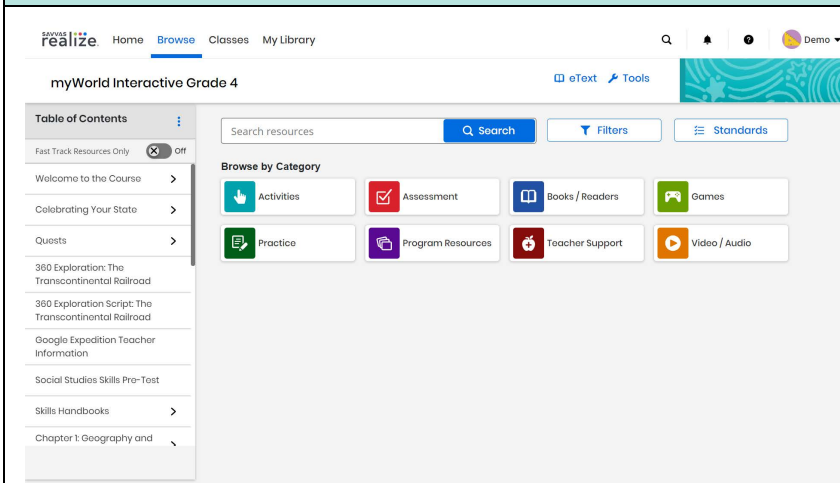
SAVVAS realize. Home Browse Classes My Library

Demo

myWorld Interactive Grade 4

eText Tools

Table of Contents

Fast Track Resources Only Off

Welcome to the Course

Celebrating Your State

Quests

360 Exploration: The Transcontinental Railroad

360 Exploration Script: The Transcontinental Railroad

Google Expedition Teacher Information

Social Studies Skills Pre-Test

Skills Handbooks

Chapter 1: Geography and

Search resources

Search

Filters

Standards

Browse by Category

Activities

Assessment

Books / Readers

Games

Practice

Program Resources

Teacher Support

Video / Audio